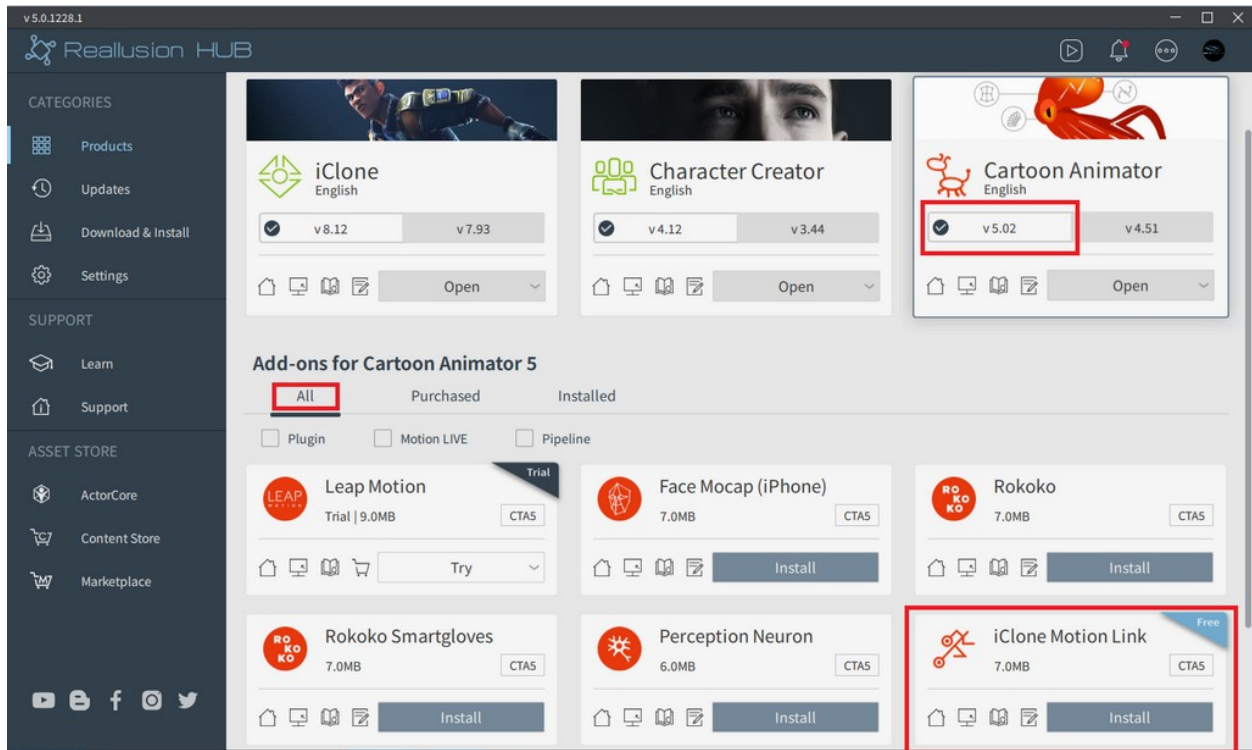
v 5.0.1228.1

Reallusion HUB

CATEGORIES

Products

Updates

Download & Install

Settings

SUPPORT

Learn

Support

ASSET STORE

ActorCore

Content Store

Marketplace

iClone
English

v 8.12

v 7.93

Open

Character Creator
English

v 4.12

v 3.44

Open

Cartoon Animator
English

v 5.02

v 4.51

Open

Add-ons for Cartoon Animator 5

All

Purchased

Installed

Plugin

Motion LIVE

Pipeline

Trial

LEAP

Leap Motion
Trial | 9.0MB

CTA5

Try

Face Mocap (iPhone)
7.0MB

CTA5

Install

RO KO KO

Rokoko
7.0MB

CTA5

Install

RO KO KO

Rokoko Smartgloves
7.0MB

CTA5

Install

Perception Neuron
6.0MB

CTA5

Install

Free

iClone Motion Link
7.0MB

CTA5

Install